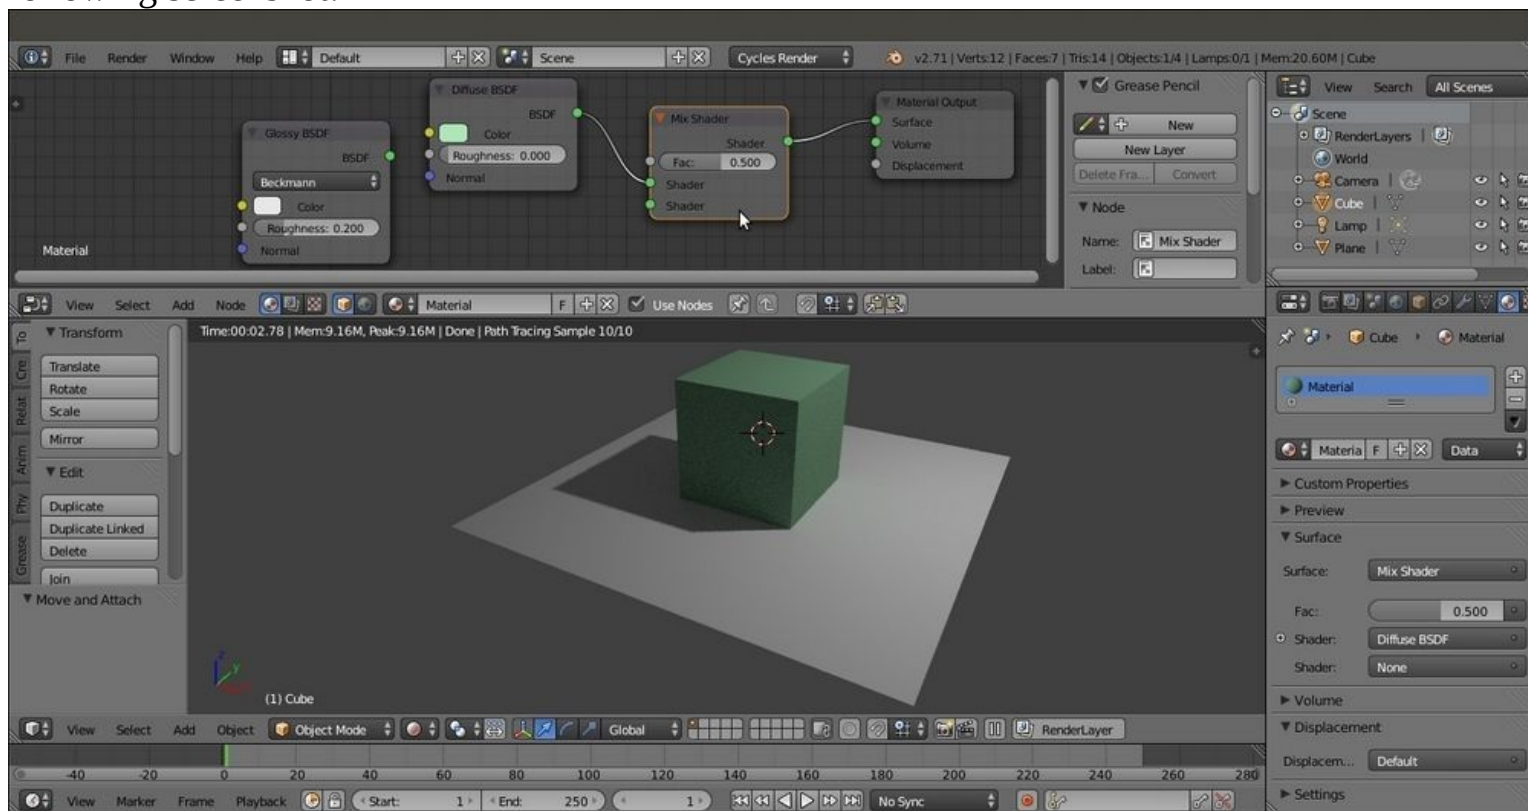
File Render Window Help Default Scene Cycles Render v2.71 | Verts:12 | Faces:7 | Tris:14 | Objects:1/4 | Lamps:0/1 | Mem:20.60M | Cube

Glossy BSDF
BSDF
Beckmann
Color
Roughness: 0.200
Normal

Diffuse BSDF
BSDF
Color
Roughness: 0.000
Normal

Mix Shader
Shader
Fac: 0.500
Shader
Shader

Material Output
Surface
Volume
Displacement

Material

Grease Pencil
New
New Layer
Delete Fra... Convert
Node
Name: Mix Shader
Label:

View Search All Scenes
Scene
RenderLayers
World
Camera
Cube
Lamp
Plane

View Select Add Node Material F Use Nodes

Transform
Translate
Rotate
Scale
Mirror
Edit
Duplicate
Duplicate Linked
Delete
Join
Move and Attach

Time:00:02.78 | Mem:9.16M, Peak:9.16M | Done | Path Tracing Sample 10/10

(1) Cube

Cube Material
Material
Materia F Data
Custom Properties
Preview
Surface
Surface: Mix Shader
Fac: 0.500
Shader: Diffuse BSDF
Shader: None
Volume
Displacement
Displacem... Default
Settings

View Select Add Object Object Mode Global RenderLayer

-40 -20 0 20 40 60 80 100 120 140 160 180 200 220 240 260 280

View Marker Frame Playback Start: 1 End: 250 1 No Sync